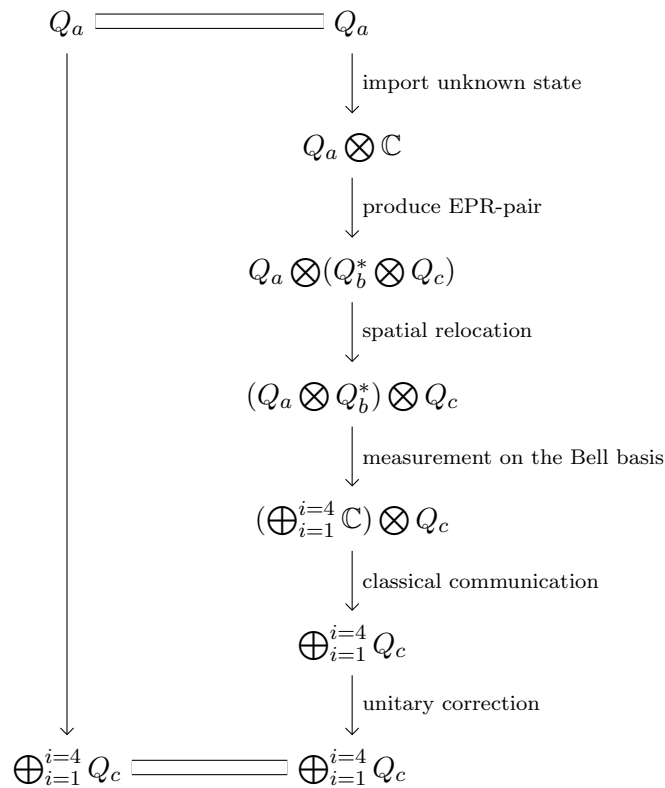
$Q_a$ $Q_a$

import unknown state

$Q_a \bigotimes \mathbb{C}$

produce EPR-pair

$Q_a \bigotimes (Q_b^* \bigotimes Q_c)$

spatial relocation

$(Q_a \bigotimes Q_b^*) \bigotimes Q_c$

measurement on the Bell basis

$(\bigoplus_{i=1}^{i=4} \mathbb{C}) \bigotimes Q_c$

classical communication

$\bigoplus_{i=1}^{i=4} Q_c$

unitary correction

$\bigoplus_{i=1}^{i=4} Q_c$ $\bigoplus_{i=1}^{i=4} Q_c$